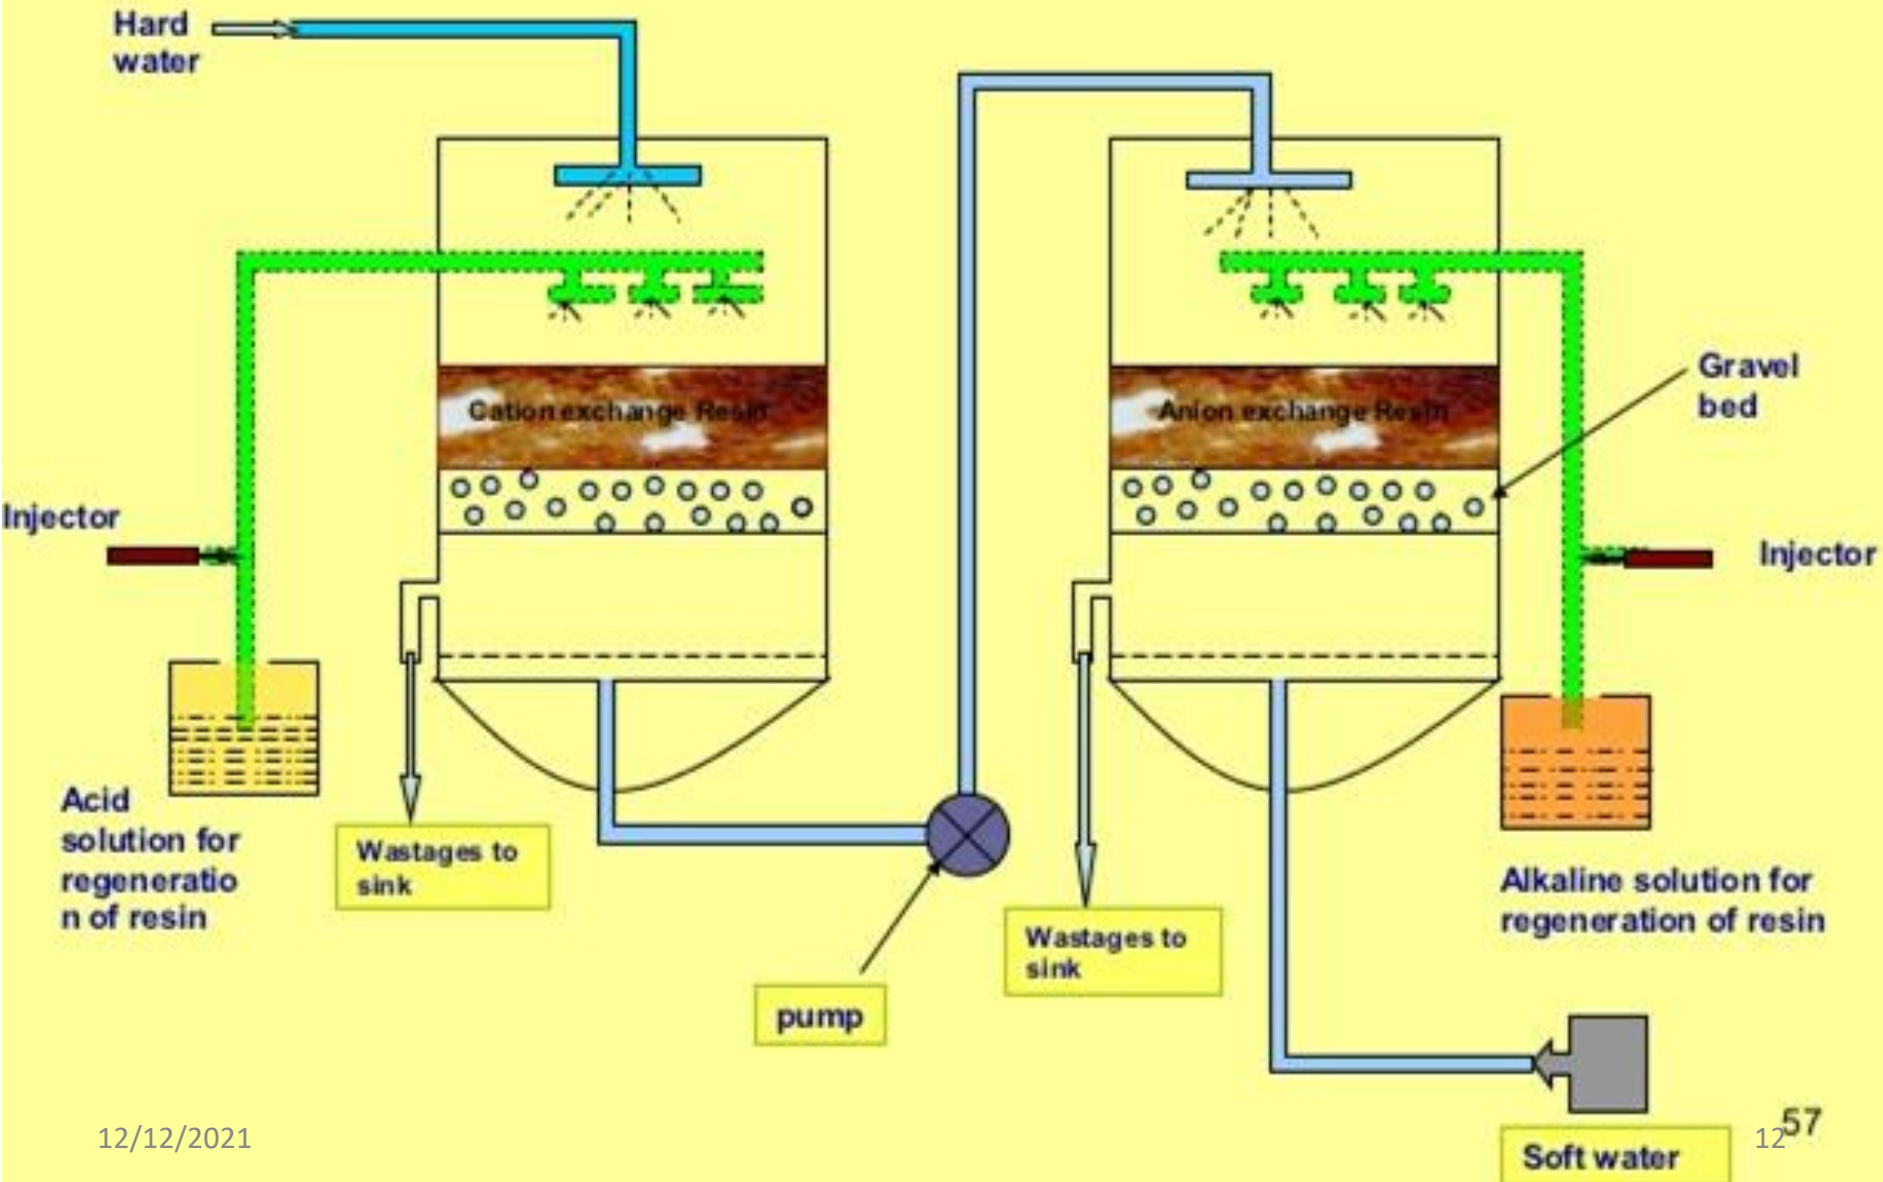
Hard water

Cation exchange Resin

Anion exchange Resin

Gravel bed

Injector

Injector

Acid solution for regeneration of resin

Wastages to sink

pump

Wastages to sink

Alkaline solution for regeneration of resin

Soft water

12/12/2021

12

57